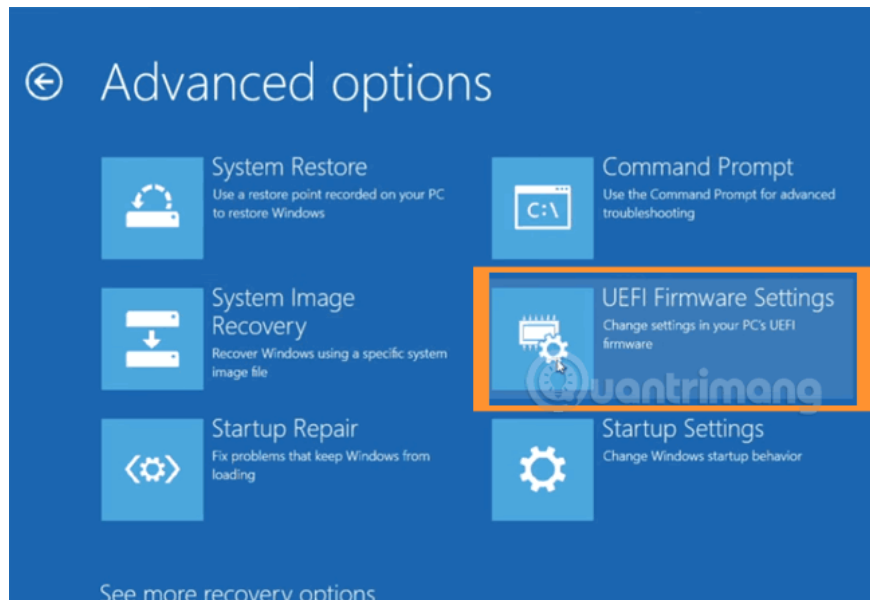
Advanced options

System Restore
Use a restore point recorded on your PC to restore Windows

Command Prompt
C:\
Use the Command Prompt for advanced troubleshooting

System Image Recovery
Recover Windows using a specific system image file

UEFI Firmware Settings
Change settings in your PC's UEFI firmware

Quantrimang

Startup Repair
Fix problems that keep Windows from loading

Startup Settings
Change Windows startup behavior

See more recovery options